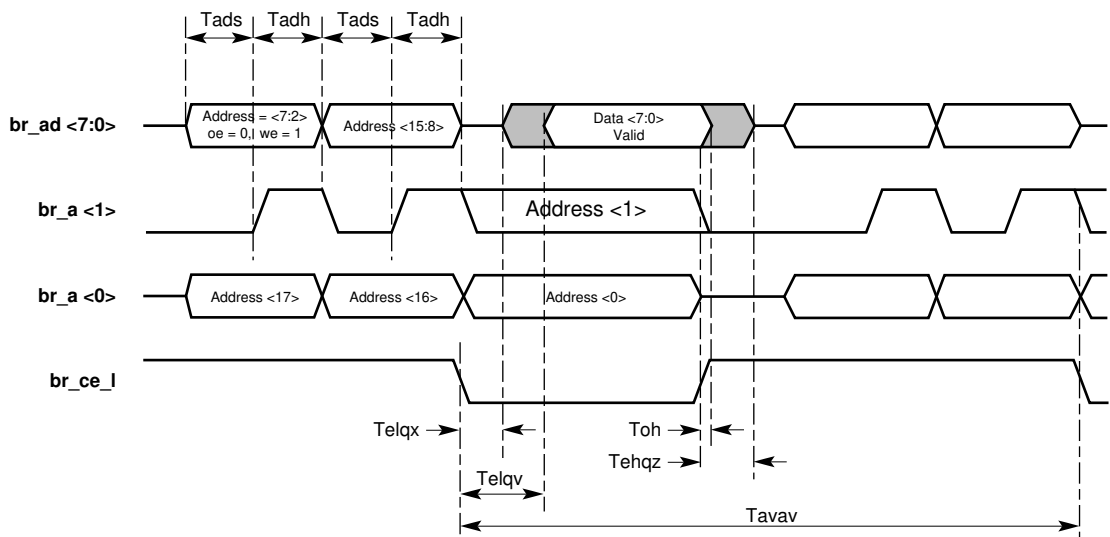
Tads
Tadh
Tads
Tadh

br_ad <7:0>
Address = <7:2>
oe = 0,l we = 1
Address <15:8>
Data <7:0>
Valid

br_a <1>
Address <1>

br_a <0>
Address <17>
Address <16>
Address <0>

br_ce_l

Telqx
Toh
Tehqz
Telqv
Tavav